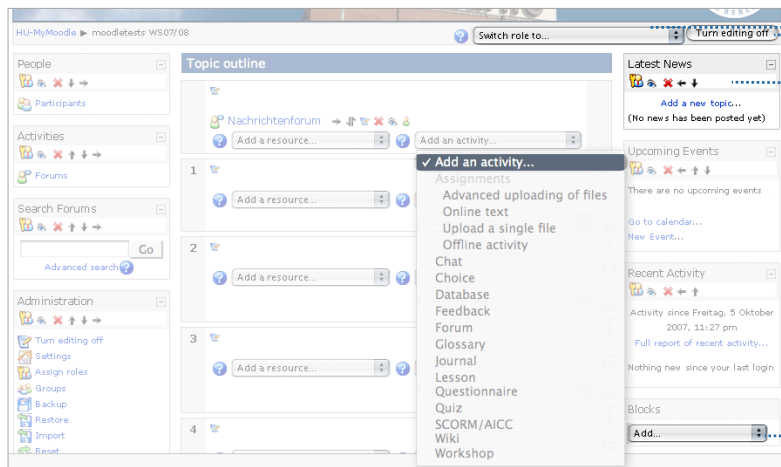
HU-MyMoodle ▶ moodletests WS07/08

Switch role to...

Turn editing off

People

Participants

Activities

Forums

Search Forums

Go

Advanced search

Administration

Turn editing off

Settings

Assign roles

Groups

Backup

Restore

Import

Reset

Topic outline

Nachrichtenforum

Add a resource...

Add an activity...

1

Add a resource...

2

Add a resource...

3

Add a resource...

4

✓ Add an activity...

Assignments

Advanced uploading of files

Online text

Upload a single file

Offline activity

Chat

Choice

Database

Feedback

Forum

Glossary

Journal

Lesson

Questionnaire

Quiz

SCORM/AICC

Wiki

Workshop

Latest News

Add a new topic...

(No news has been posted yet)

Upcoming Events

There are no upcoming events

Go to calendar...

New Event...

Recent Activity

Activity since Freitag, 5 Oktober 2007, 11:27 pm

Full report of recent activity...

Nothing new since your last login

Blocks

Add...